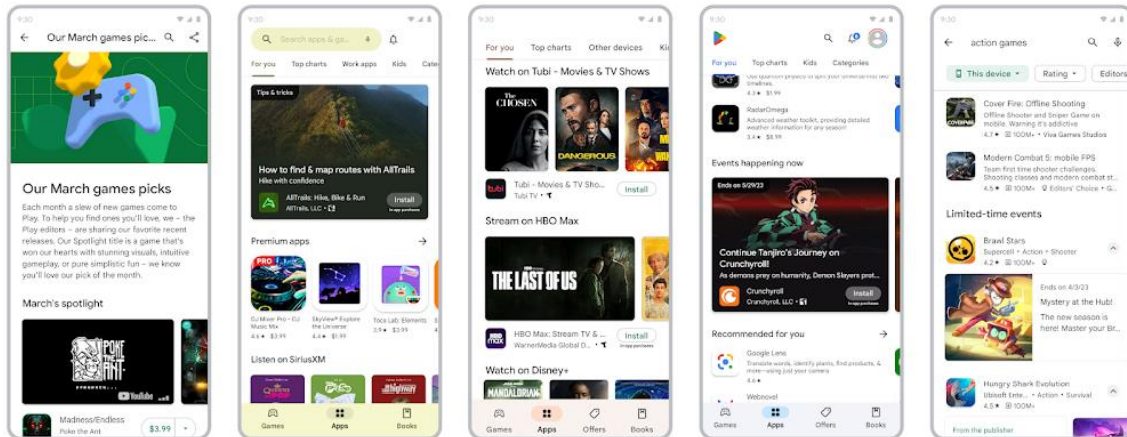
9:30

Our March games pick...

Our March games picks

Each month a slew of new games come to Play. To help you find ones you'll love, we – the Play editors – are sharing our favorite recent releases. Our Spotlight title is a game that's won our hearts with stunning visuals, intuitive gameplay, or pure simplistic fun – we know you'll love our pick of the month.

March's spotlight

POKE THE ANT

YouTube

Madness/Endless
Poke the Ant

$3.99

9:30

Search apps & ga...

For you Top charts Work apps Kids Cate

Tips & tricks

How to find & map routes with AllTrails
Hike with confidence

AllTrails: Hike, Bike & Run
AllTrails, LLC

Install

Premium apps

DJ Mixer Pro - DJ Music Mix
4.6

SkyView® Explore the Universe
4.6

Toca Lab: Elements
$3.99

Listen on SiriusXM

Games Apps Books

9:30

For you Top charts Other devices Ki

Watch on Tubi - Movies & TV Shows

THE CHOSEN

DANGEROUS

Tubi - Movies & TV Sho...
Tubi TV

Install

Stream on HBO Max

THE LAST OF US

HBO Max: Stream TV &...
WarnerMedia Global D...

Install

Watch on Disney+

Games Apps Offers Books

9:30

For you Top charts Kids Categories

4.4 $1.99

RadarOmega
Advanced weather toolkit, providing detailed weather information for any season!
4.1 $3.99

Events happening now

Ends on 5/29/23

Continue Tanjiro's Journey on Crunchyroll!
As demons prey on humanity, Demon Slayers prot...

Crunchyroll
Crunchyroll, LLC

Install

Recommended for you

Google Lens
Translate words, identify plants, find products, & more—using just your camera
4.6

Webnovel

Games Apps Offers Books

9:30

action games

This device Rating Editors

Cover Fire: Offline Shooting
Offline Shooter and Sniper Game on mobile. Warning it's addictive
4.7 100M+ Viva Games Studios

Modern Combat 5: mobile FPS
Team first time shooter challenges. Shooting classes and mobile combat st...
4.6 100M+ Editors' Choice

Limited-time events

Brawl Stars
Supercell • Action • Shooter
4.2 100M+

Ends on 4/3/23
Mystery at the Hub!
The new season is here! Master your Br...

Hungry Shark Evolution
Ubisoft Entertainment • Action • Survival
4.5 100M+

From the publisher